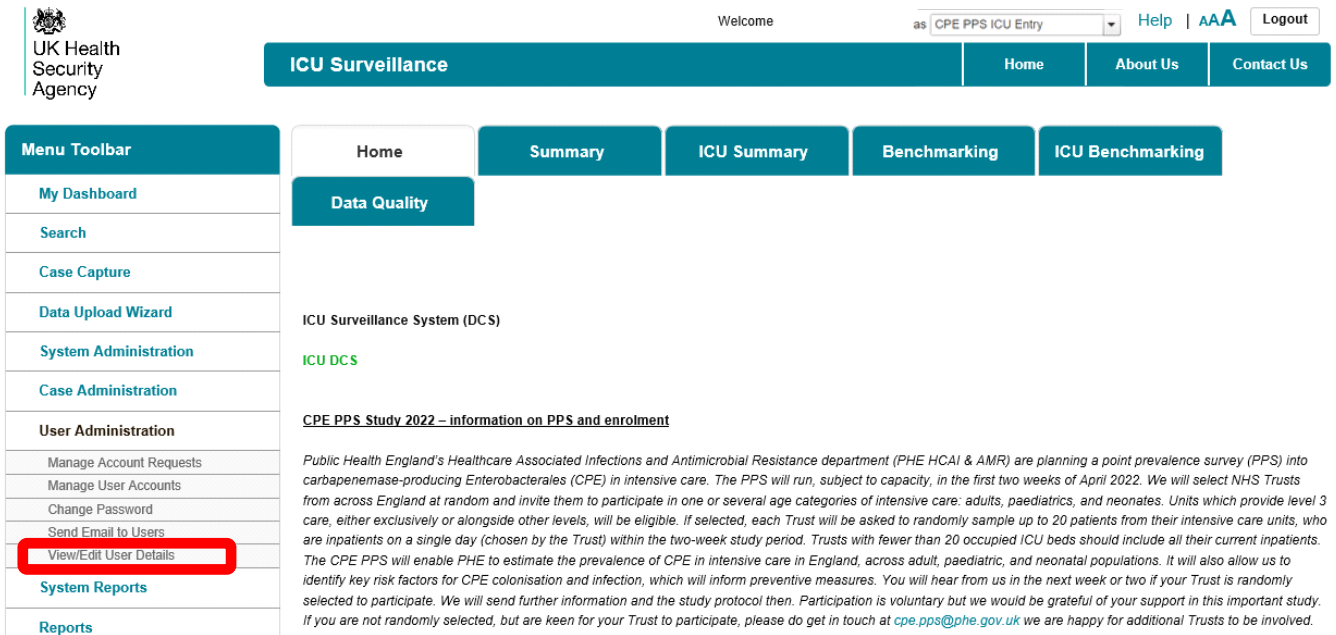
UK Health Security Agency

Welcome

as CPE PPS ICU Entry

Help | AAA

Logout

ICU Surveillance

Home

About Us

Contact Us

Menu Toolbar

My Dashboard

Search

Case Capture

Data Upload Wizard

System Administration

Case Administration

User Administration

Manage Account Requests

Manage User Accounts

Change Password

Send Email to Users

View/Edit User Details

System Reports

Reports

Home

Summary

ICU Summary

Benchmarking

ICU Benchmarking

Data Quality

ICU Surveillance System (DCS)

ICU DCS

CPE PPS Study 2022 – information on PPS and enrolment

Public Health England's Healthcare Associated Infections and Antimicrobial Resistance department (PHE HCAI & AMR) are planning a point prevalence survey (PPS) into carbapenemase-producing Enterobacterales (CPE) in intensive care. The PPS will run, subject to capacity, in the first two weeks of April 2022. We will select NHS Trusts from across England at random and invite them to participate in one or several age categories of intensive care: adults, paediatrics, and neonates. Units which provide level 3 care, either exclusively or alongside other levels, will be eligible. If selected, each Trust will be asked to randomly sample up to 20 patients from their intensive care units, who are inpatients on a single day (chosen by the Trust) within the two-week study period. Trusts with fewer than 20 occupied ICU beds should include all their current inpatients. The CPE PPS will enable PHE to estimate the prevalence of CPE in intensive care in England, across adult, paediatric, and neonatal populations. It will also allow us to identify key risk factors for CPE colonisation and infection, which will inform preventive measures. You will hear from us in the next week or two if your Trust is randomly selected to participate. We will send further information and the study protocol then. Participation is voluntary but we would be grateful of your support in this important study. If you are not randomly selected, but are keen for your Trust to participate, please do get in touch at cpe.pps@phe.gov.uk we are happy for additional Trusts to be involved.